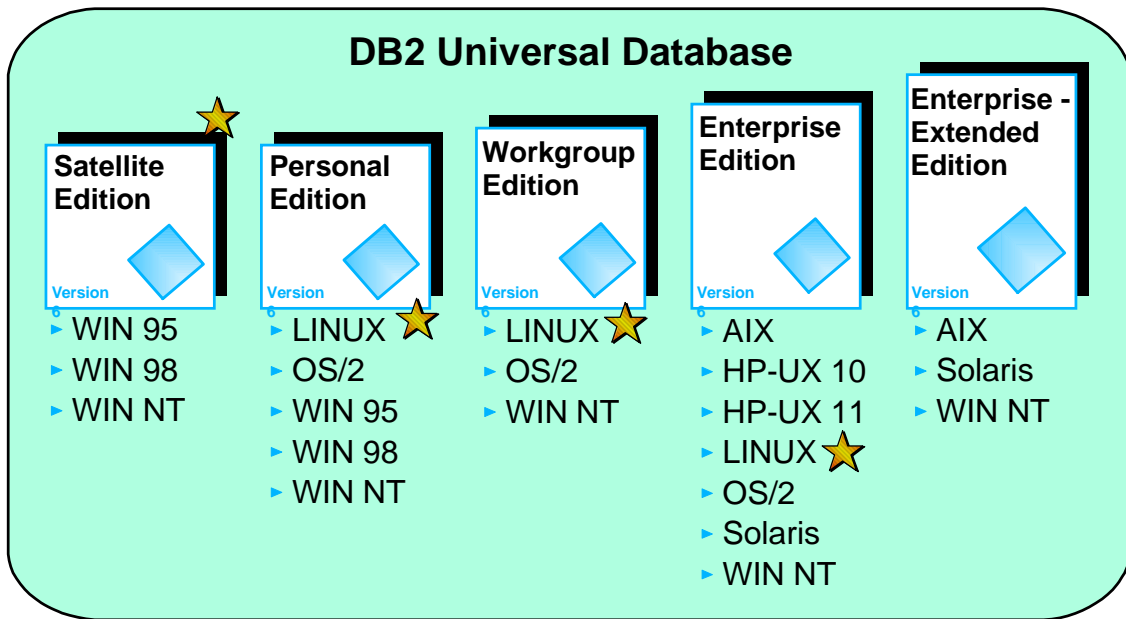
DB2 Universal Database

Satellite Edition

Version 6

WIN 95
WIN 98
WIN NT

Personal Edition

Version 6

LINUX
OS/2
WIN 95
WIN 98
WIN NT

Workgroup Edition

Version 6

LINUX
OS/2
WIN NT

Enterprise Edition

Version 6

AIX
HP-UX 10
HP-UX 11
LINUX
OS/2
Solaris
WIN NT

Enterprise - Extended Edition

Version 6

AIX
Solaris
WIN NT